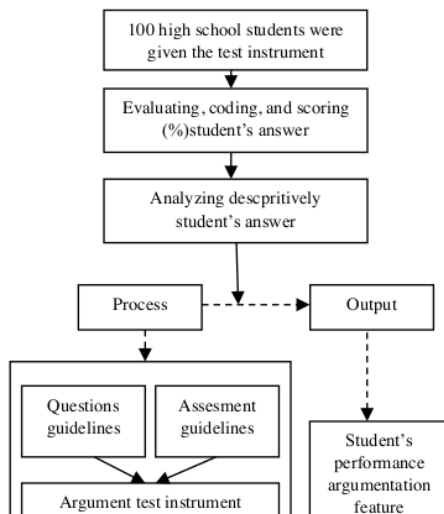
100 high school students were given the test instrument

Evaluating, coding, and scoring (%)student's answer

Analyzing descpritively student's answer

Process

Output

Questions guidelines

Assesment guidelines

Argument test instrument

Student's performance argumentation feature